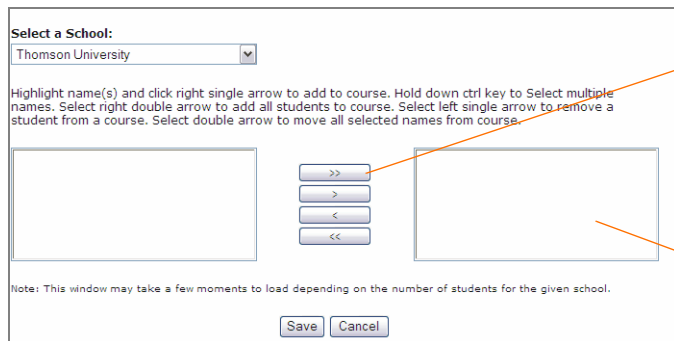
Select a School:

Thomson University

Highlight name(s) and click right single arrow to add to course. Hold down ctrl key to Select multiple names. Select right double arrow to add all students to course. Select left single arrow to remove a student from a course. Select double arrow to move all selected names from course.

>>

>

<

<<

Note: This window may take a few moments to load depending on the number of students for the given school.

Save Cancel